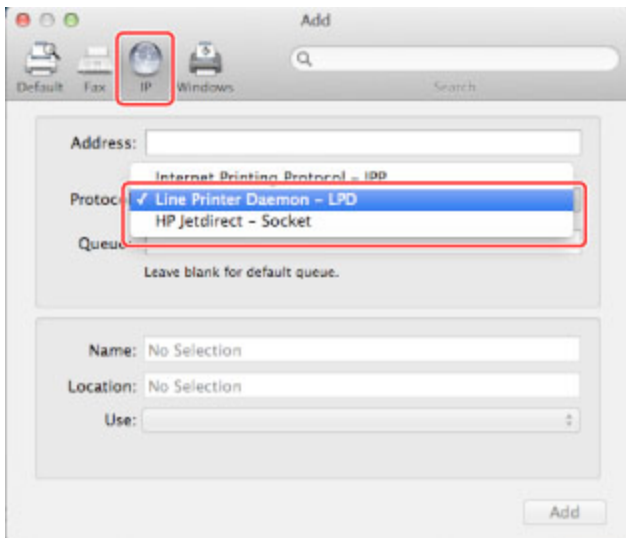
Add

Default Fax IP Windows

Search

Address:

Protoc

Internet Printing Protocol – IPP

✓ Line Printer Daemon – LPD

HP Jetdirect – Socket

Queue

Leave blank for default queue.

Name: No Selection

Location: No Selection

Use:

Add